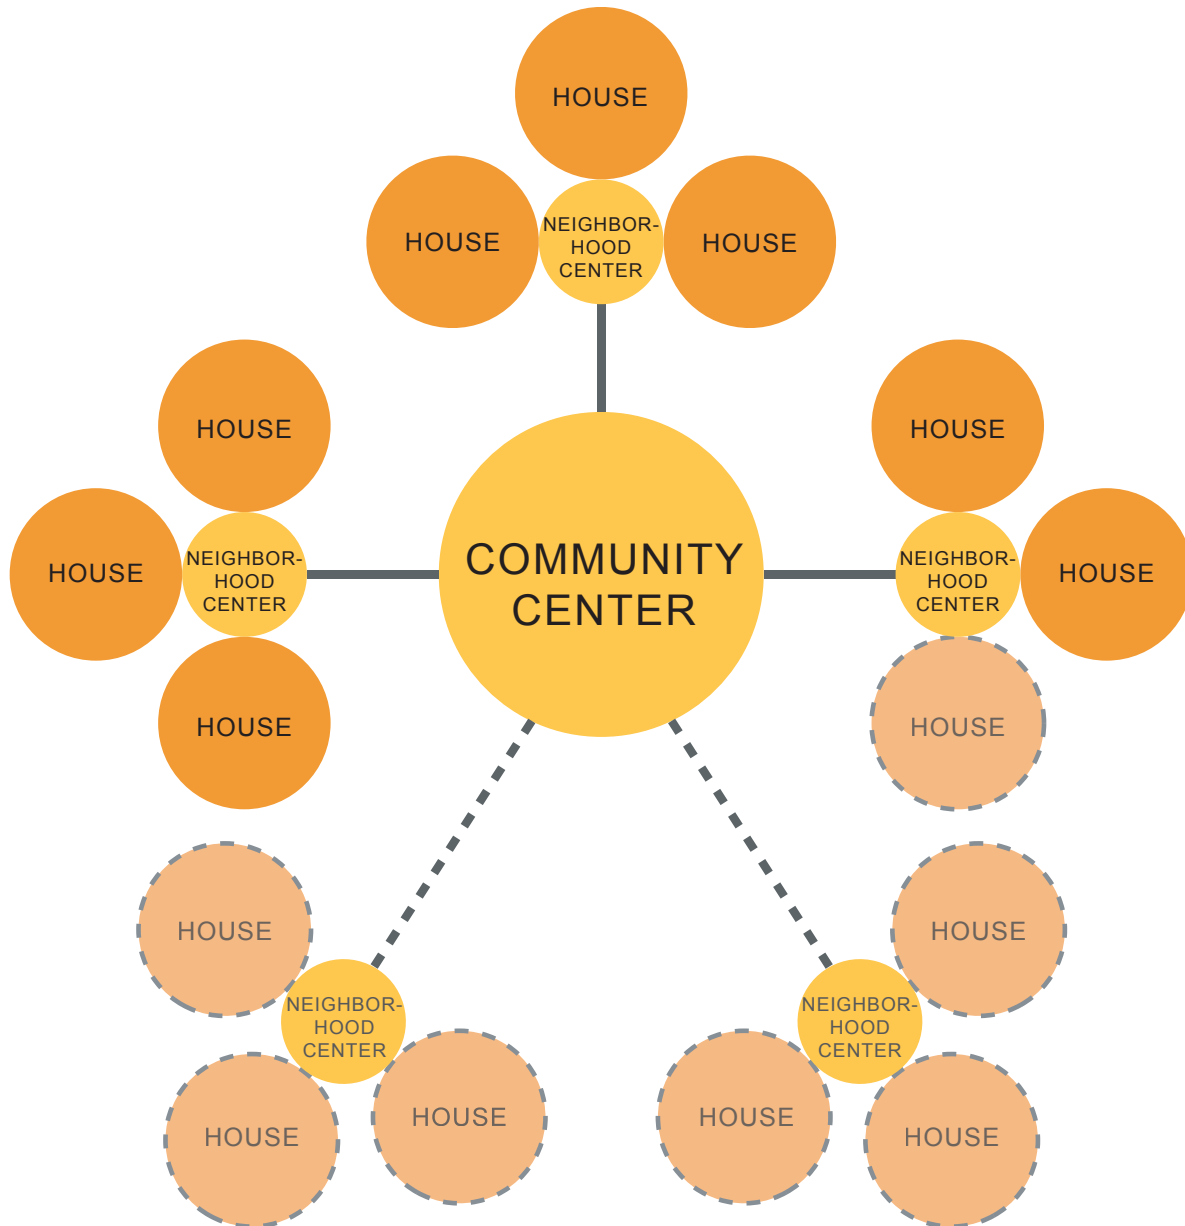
HOUSE

HOUSE

NEIGHBORHOOD CENTER

HOUSE

HOUSE

HOUSE

HOUSE

NEIGHBORHOOD CENTER

COMMUNITY CENTER

NEIGHBORHOOD CENTER

HOUSE

HOUSE

HOUSE

HOUSE

HOUSE

NEIGHBORHOOD CENTER

HOUSE

HOUSE

HOUSE

NEIGHBORHOOD CENTER

HOUSE

HOUSE